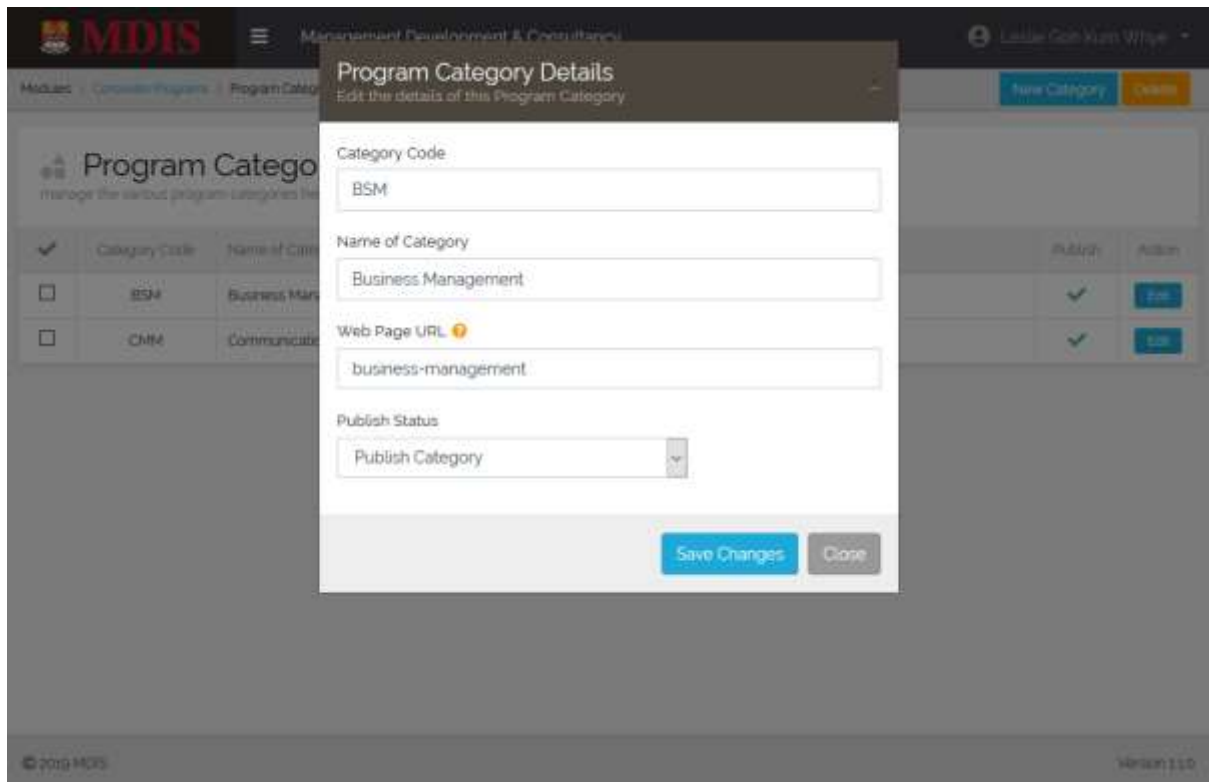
MDIS
Management Development & Consultancy
Leslie Goh Kum Whye

Modules / Corporate Programs / Program Categ

New Category
Delete

Program Catego
manage the various program categories he

| ✓ | Category Code | Name of Cate | Publish | Action |
|---|---|---|---|---|
| ☐ | BSM | Business Mana | ✓ | Edit |
| ☐ | CMM | Communicatio | ✓ | Edit |

Program Category Details
Edit the details of this Program Category

Category Code
BSM

Name of Category
Business Management

Web Page URL
business-management

Publish Status
Publish Category

Save Changes
Close

© 2019 MDIS

Version 1.1.0